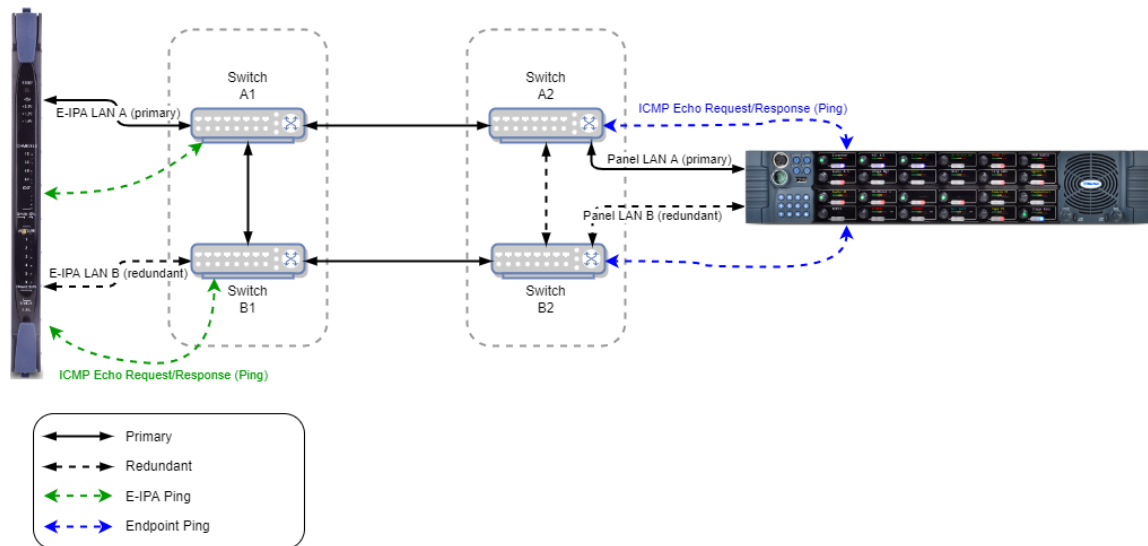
Switch
A1

Switch
A2

ICMP Echo Request/Response (Ping)

E-IPA LAN A (primary)

Panel LAN A (primary)

Panel LAN B (redundant)

E-IPA LAN B (redundant)

Switch
B1

Switch
B2

ICMP Echo Request/Response (Ping)

Primary
Redundant
E-IPA Ping
Endpoint Ping